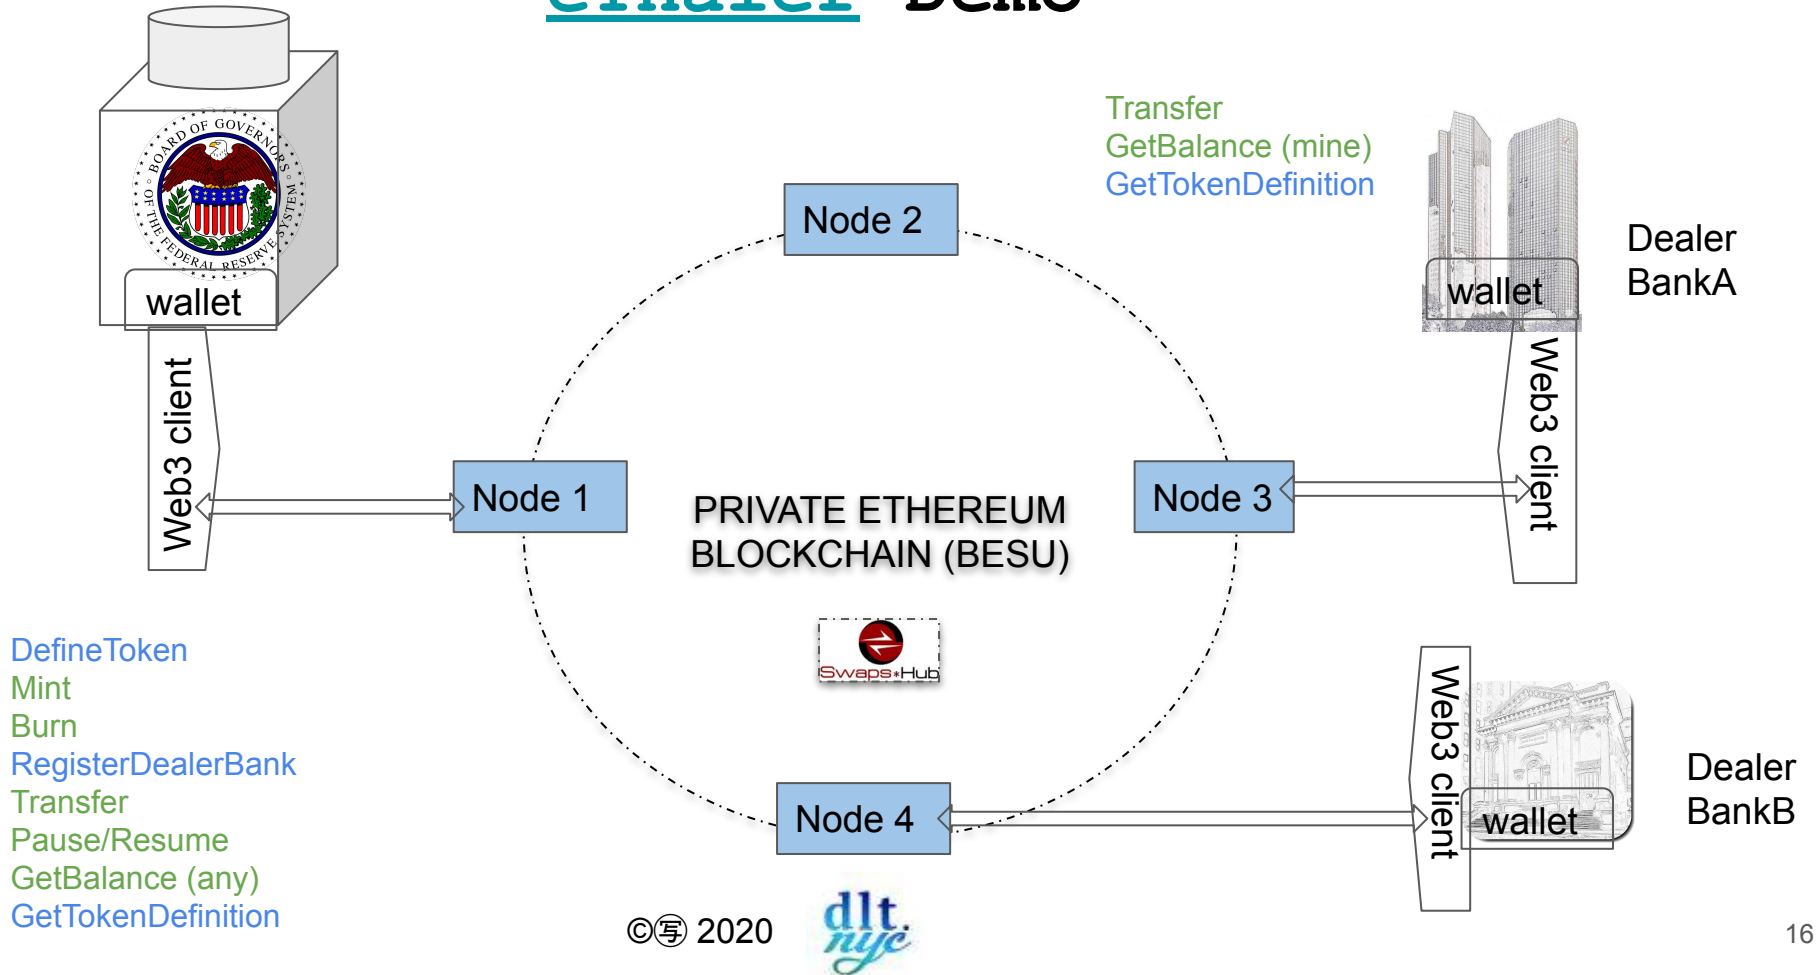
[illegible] Demo

wallet

BOARD OF GOVERNORS OF THE FEDERAL RESERVE SYSTEM

Web3 client

Transfer
GetBalance (mine)
GetTokenDefinition

Node 2

wallet

Dealer BankA

Web3 client

Node 1

PRIVATE ETHEREUM BLOCKCHAIN (BESU)

Node 3

Swaps Hub

DefineToken
Mint
Burn
RegisterDealerBank
Transfer
Pause/Resume
GetBalance (any)
GetTokenDefinition

Node 4

Web3 client

wallet

Dealer BankB

©🄯 2020

dlt. nyc

16